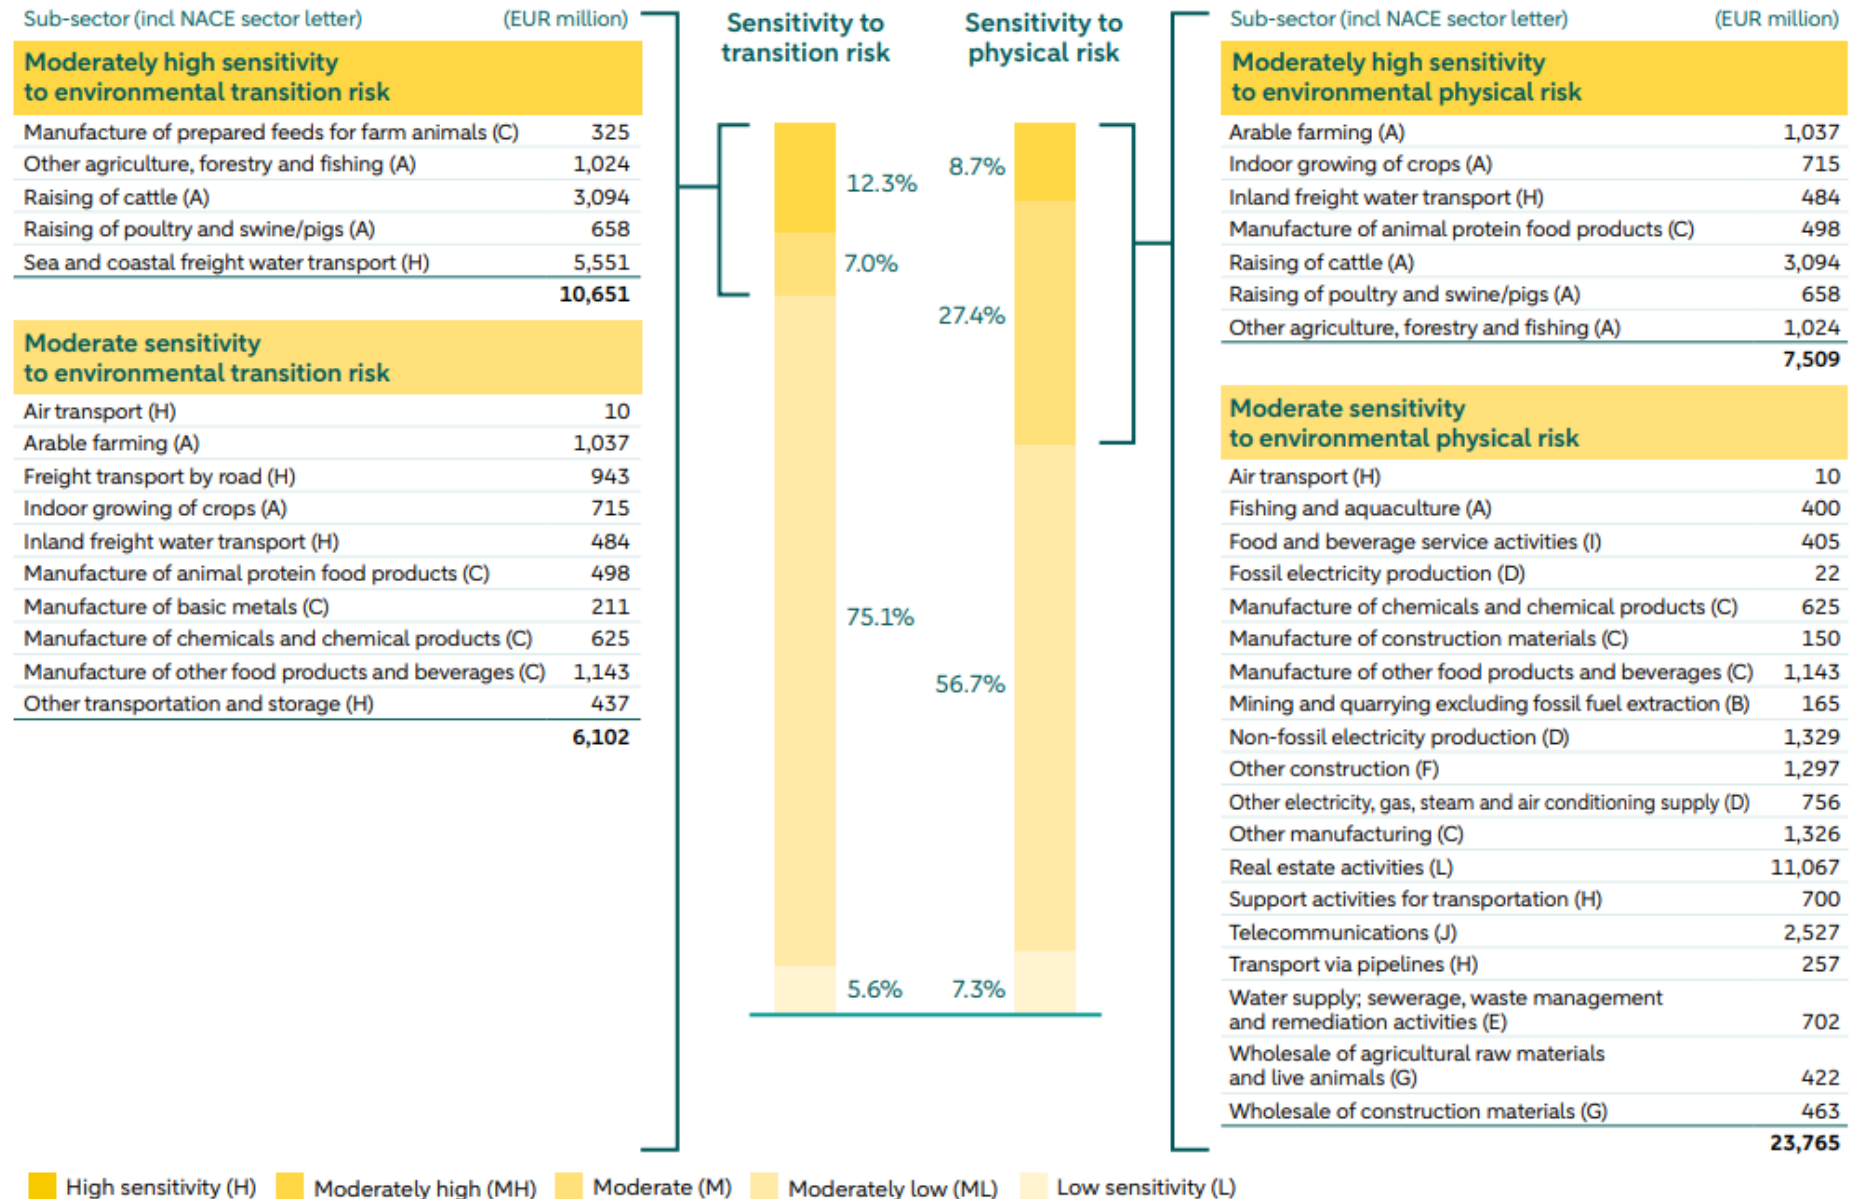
| Sub-sector (incl NACE sector letter) | (EUR million) |
|---|---|
| **Moderately high sensitivity to environmental transition risk** | |
| Manufacture of prepared feeds for farm animals (C) | 325 |
| Other agriculture, forestry and fishing (A) | 1,024 |
| Raising of cattle (A) | 3,094 |
| Raising of poultry and swine/pigs (A) | 658 |
| Sea and coastal freight water transport (H) | 5,551 |
| | 10,651 |
| **Moderate sensitivity to environmental transition risk** | |
| Air transport (H) | 10 |
| Arable farming (A) | 1,037 |
| Freight transport by road (H) | 943 |
| Indoor growing of crops (A) | 715 |
| Inland freight water transport (H) | 484 |
| Manufacture of animal protein food products (C) | 498 |
| Manufacture of basic metals (C) | 211 |
| Manufacture of chemicals and chemical products (C) | 625 |
| Manufacture of other food products and beverages (C) | 1,143 |
| Other transportation and storage (H) | 437 |
| | 6,102 |

Sensitivity to transition risk

12.3%
7.0%
75.1%
5.6%

Sensitivity to physical risk

8.7%
27.4%
56.7%
7.3%

| Sub-sector (incl NACE sector letter) | (EUR million) |
|---|---|
| **Moderately high sensitivity to environmental physical risk** | |
| Arable farming (A) | 1,037 |
| Indoor growing of crops (A) | 715 |
| Inland freight water transport (H) | 484 |
| Manufacture of animal protein food products (C) | 498 |
| Raising of cattle (A) | 3,094 |
| Raising of poultry and swine/pigs (A) | 658 |
| Other agriculture, forestry and fishing (A) | 1,024 |
| | 7,509 |
| **Moderate sensitivity to environmental physical risk** | |
| Air transport (H) | 10 |
| Fishing and aquaculture (A) | 400 |
| Food and beverage service activities (I) | 405 |
| Fossil electricity production (D) | 22 |
| Manufacture of chemicals and chemical products (C) | 625 |
| Manufacture of construction materials (C) | 150 |
| Manufacture of other food products and beverages (C) | 1,143 |
| Mining and quarrying excluding fossil fuel extraction (B) | 165 |
| Non-fossil electricity production (D) | 1,329 |
| Other construction (F) | 1,297 |
| Other electricity, gas, steam and air conditioning supply (D) | 756 |
| Other manufacturing (C) | 1,326 |
| Real estate activities (L) | 11,067 |
| Support activities for transportation (H) | 700 |
| Telecommunications (J) | 2,527 |
| Transport via pipelines (H) | 257 |
| Water supply; sewerage, waste management and remediation activities (E) | 702 |
| Wholesale of agricultural raw materials and live animals (G) | 422 |
| Wholesale of construction materials (G) | 463 |
| | 23,765 |

High sensitivity (H) Moderately high (MH) Moderate (M) Moderately low (ML) Low sensitivity (L)